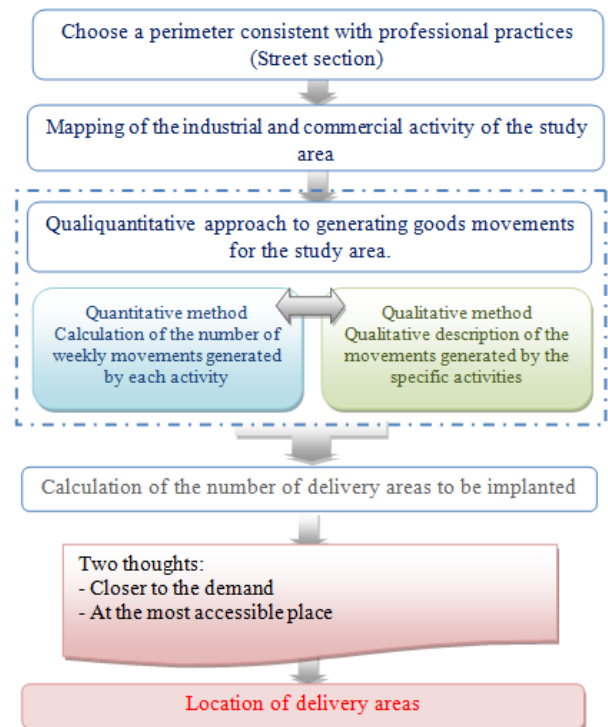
Choose a perimeter consistent with professional practices (Street section)

Mapping of the industrial and commercial activity of the study area

Qualiquantitative approach to generating goods movements for the study area.

Quantitative method
Calculation of the number of weekly movements generated by each activity

Qualitative method
Qualitative description of the movements generated by the specific activities

Calculation of the number of delivery areas to be implanted

Two thoughts:
- Closer to the demand
- At the most accessible place

Location of delivery areas